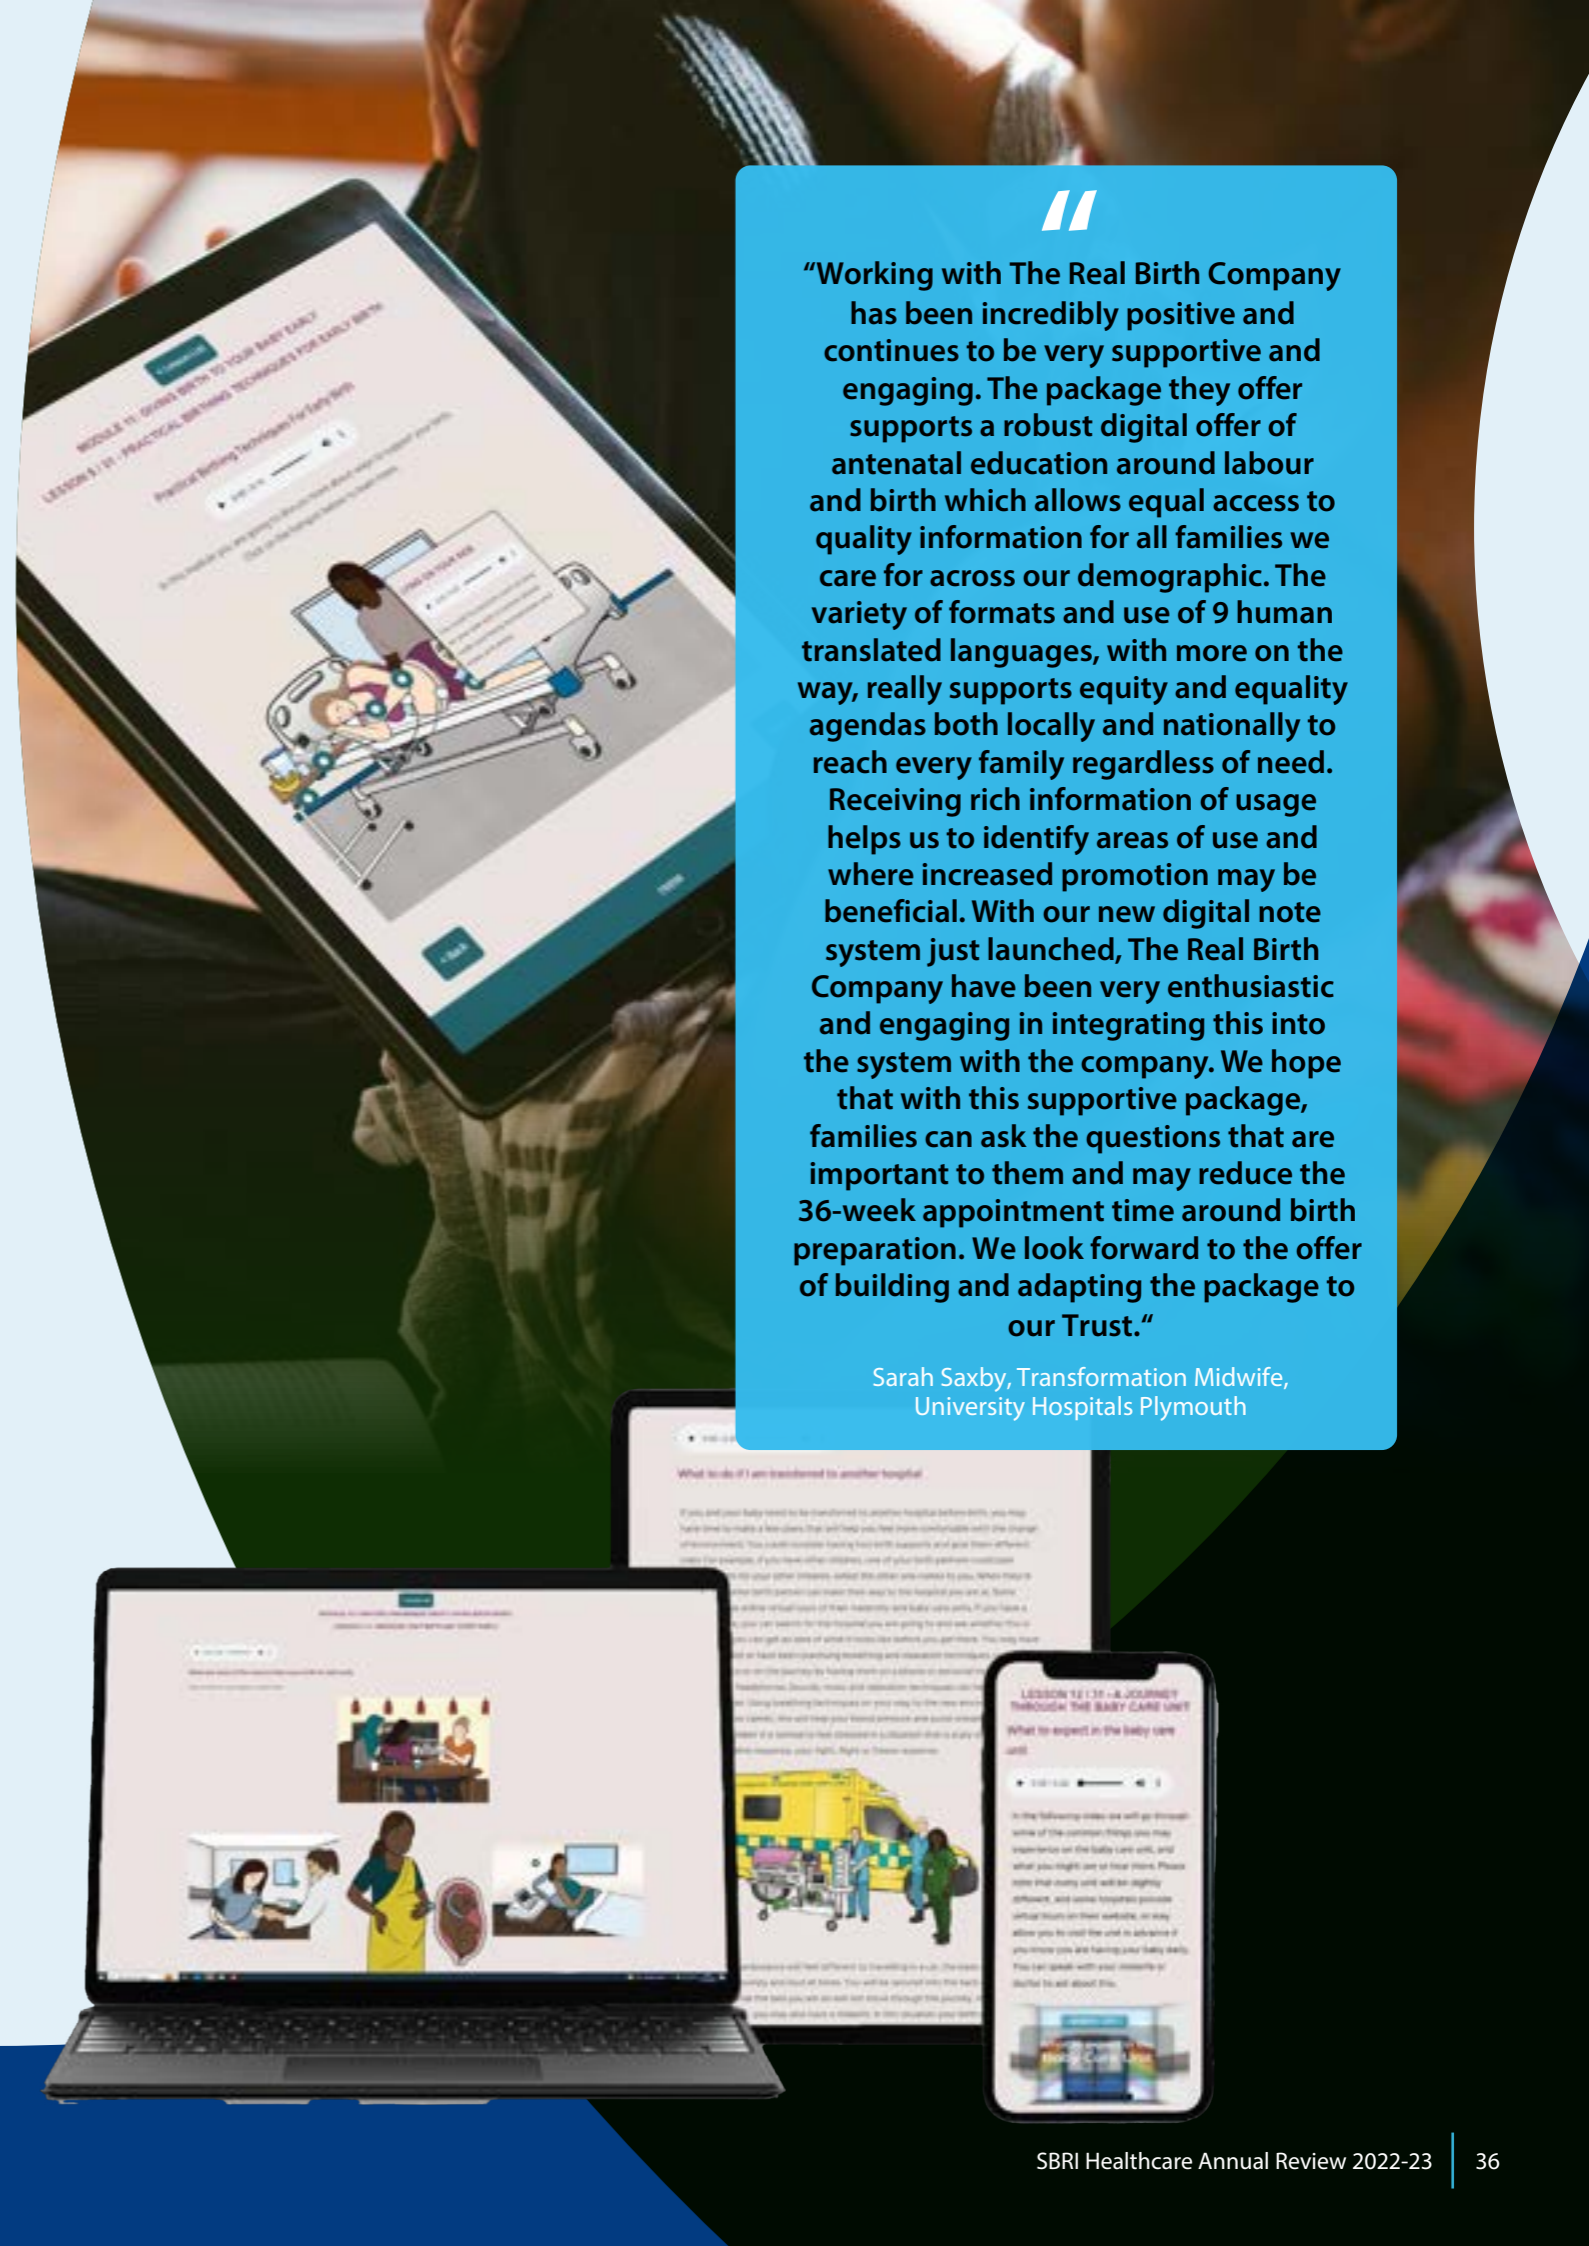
“Working with The Real Birth Company has been incredibly positive and continues to be very supportive and engaging. The package they offer supports a robust digital offer of antenatal education around labour and birth which allows equal access to quality information for all families we care for across our demographic. The variety of formats and use of 9 human translated languages, with more on the way, really supports equity and equality agendas both locally and nationally to reach every family regardless of need. Receiving rich information of usage helps us to identify areas of use and where increased promotion may be beneficial. With our new digital note system just launched, The Real Birth Company have been very enthusiastic and engaging in integrating this into the system with the company. We hope that with this supportive package, families can ask the questions that are important to them and may reduce the 36-week appointment time around birth preparation. We look forward to the offer of building and adapting the package to our Trust.“

Sarah Saxby, Transformation Midwife, University Hospitals Plymouth

MODULE 11: GIVING BIRTH TO YOUR BABY EARLY
LESSON 5 / 31 / PRACTICAL BIRTHING TECHNIQUES FOR EARLY BIRTH
Practical Birthing Techniques For Early Birth

< Back

What to do if I am transferred to another hospital

LESSON 12 / 31 - A JOURNEY THROUGH THE BABY CARE UNIT
What to expect in the baby care unit

SBRI Healthcare Annual Review 2022-23 36